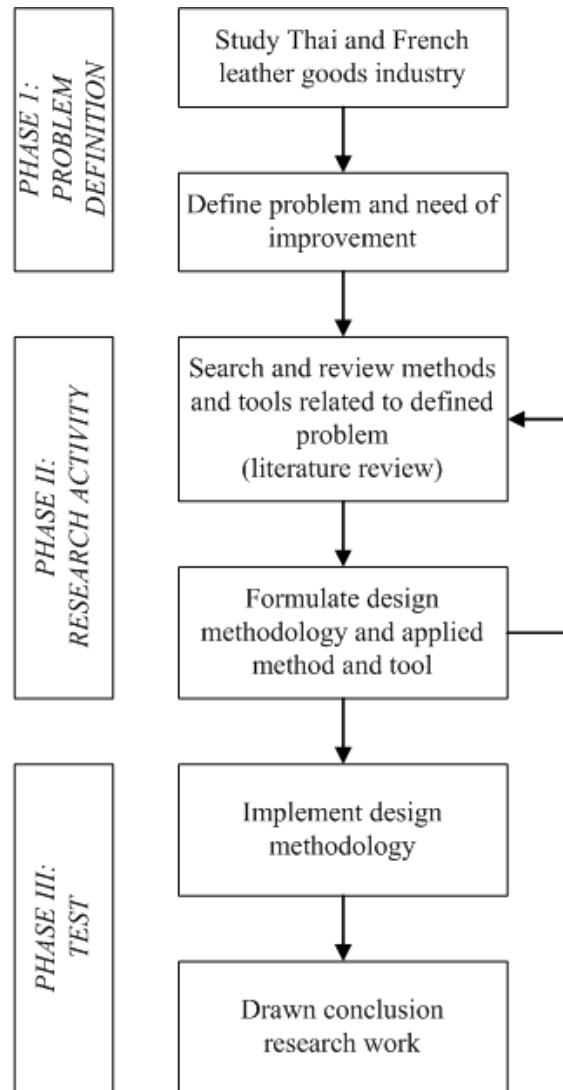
PHASE I: PROBLEM DEFINITION

Study Thai and French leather goods industry

Define problem and need of improvement

PHASE II: RESEARCH ACTIVITY

Search and review methods and tools related to defined problem (literature review)

Formulate design methodology and applied method and tool

PHASE III: TEST

Implement design methodology

Drawn conclusion research work